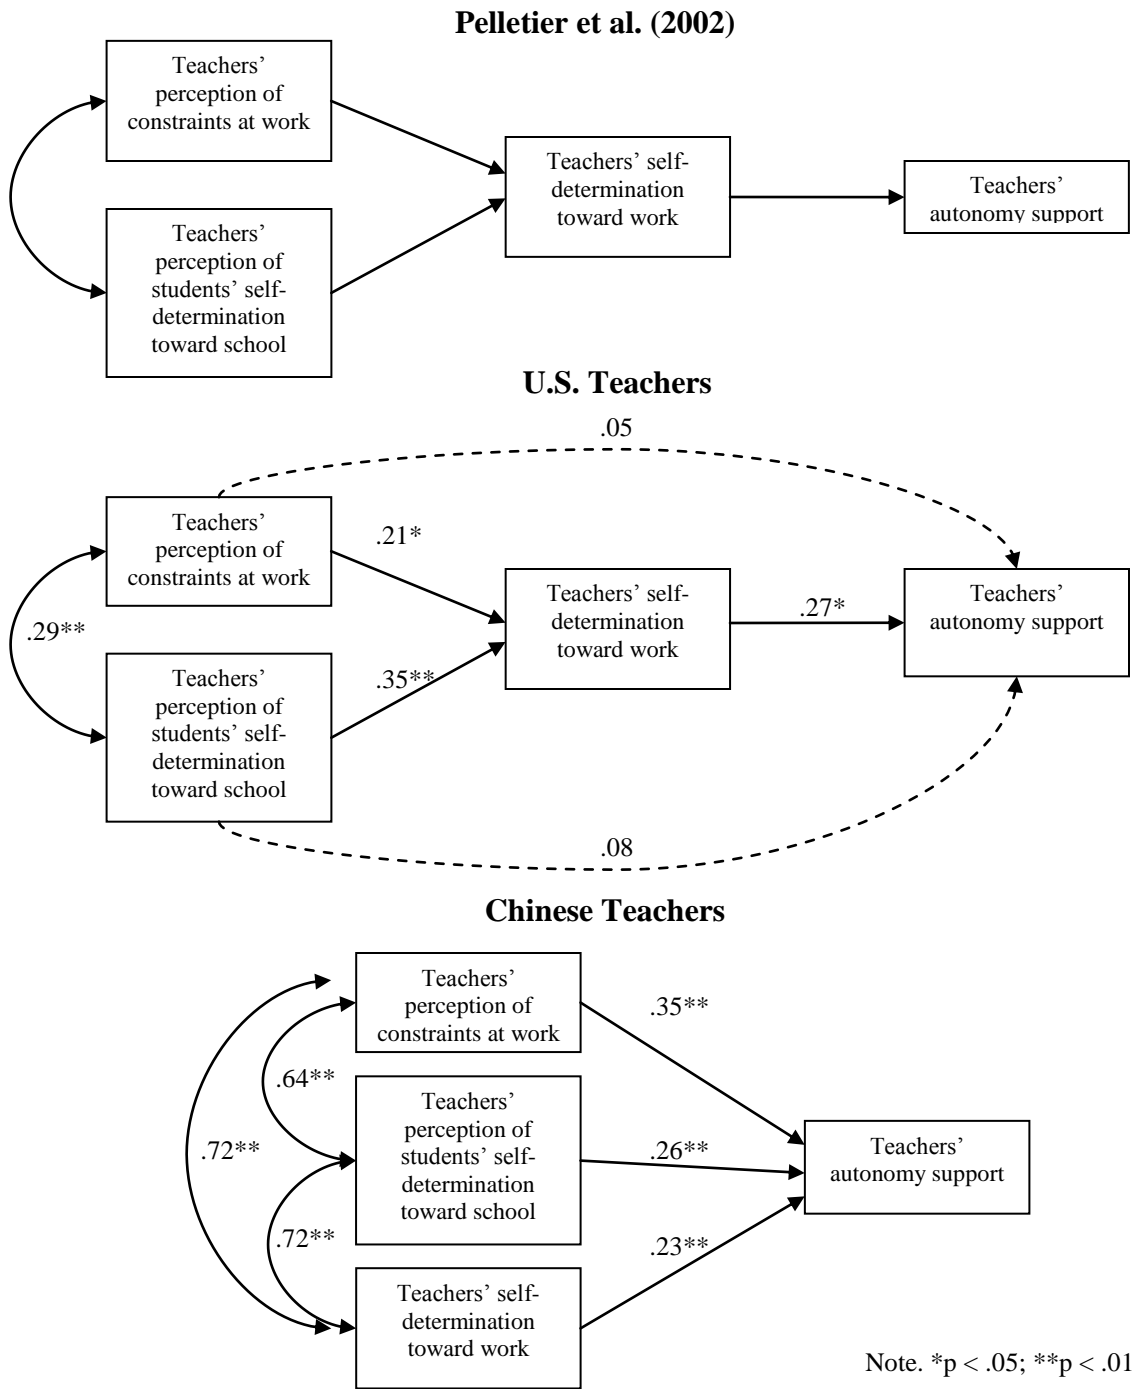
**Pelletier et al. (2002)**

Teachers' perception of constraints at work

Teachers' perception of students' self-determination toward school

Teachers' self-determination toward work

Teachers' autonomy support

**U.S. Teachers**

.05

Teachers' perception of constraints at work

.21*

.29**

Teachers' self-determination toward work

.27*

Teachers' autonomy support

Teachers' perception of students' self-determination toward school

.35**

.08

**Chinese Teachers**

Teachers' perception of constraints at work

.35**

.64**

Teachers' perception of students' self-determination toward school

.72**

.26**

Teachers' autonomy support

.72**

.23**

Teachers' self-determination toward work

Note. *p < .05; **p < .01